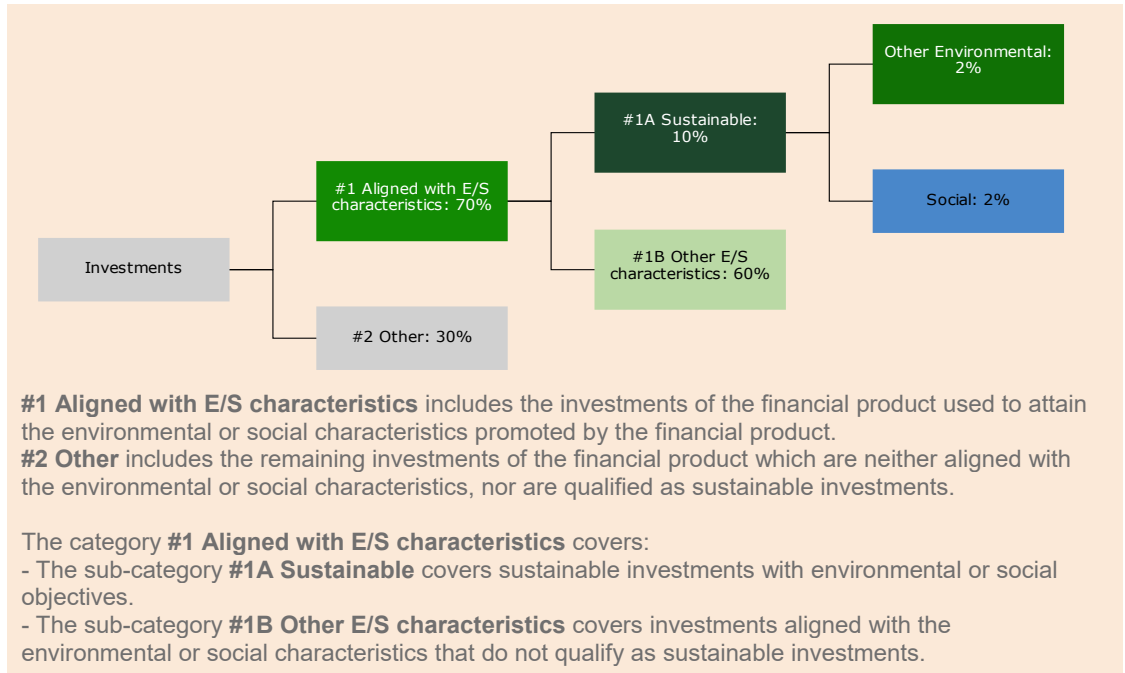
Investments

#1 Aligned with E/S characteristics: 70%

#2 Other: 30%

#1A Sustainable: 10%

#1B Other E/S characteristics: 60%

Other Environmental: 2%

Social: 2%

**#1 Aligned with E/S characteristics** includes the investments of the financial product used to attain the environmental or social characteristics promoted by the financial product.
**#2 Other** includes the remaining investments of the financial product which are neither aligned with the environmental or social characteristics, nor are qualified as sustainable investments.

The category **#1 Aligned with E/S characteristics** covers:
- The sub-category **#1A Sustainable** covers sustainable investments with environmental or social objectives.
- The sub-category **#1B Other E/S characteristics** covers investments aligned with the environmental or social characteristics that do not qualify as sustainable investments.